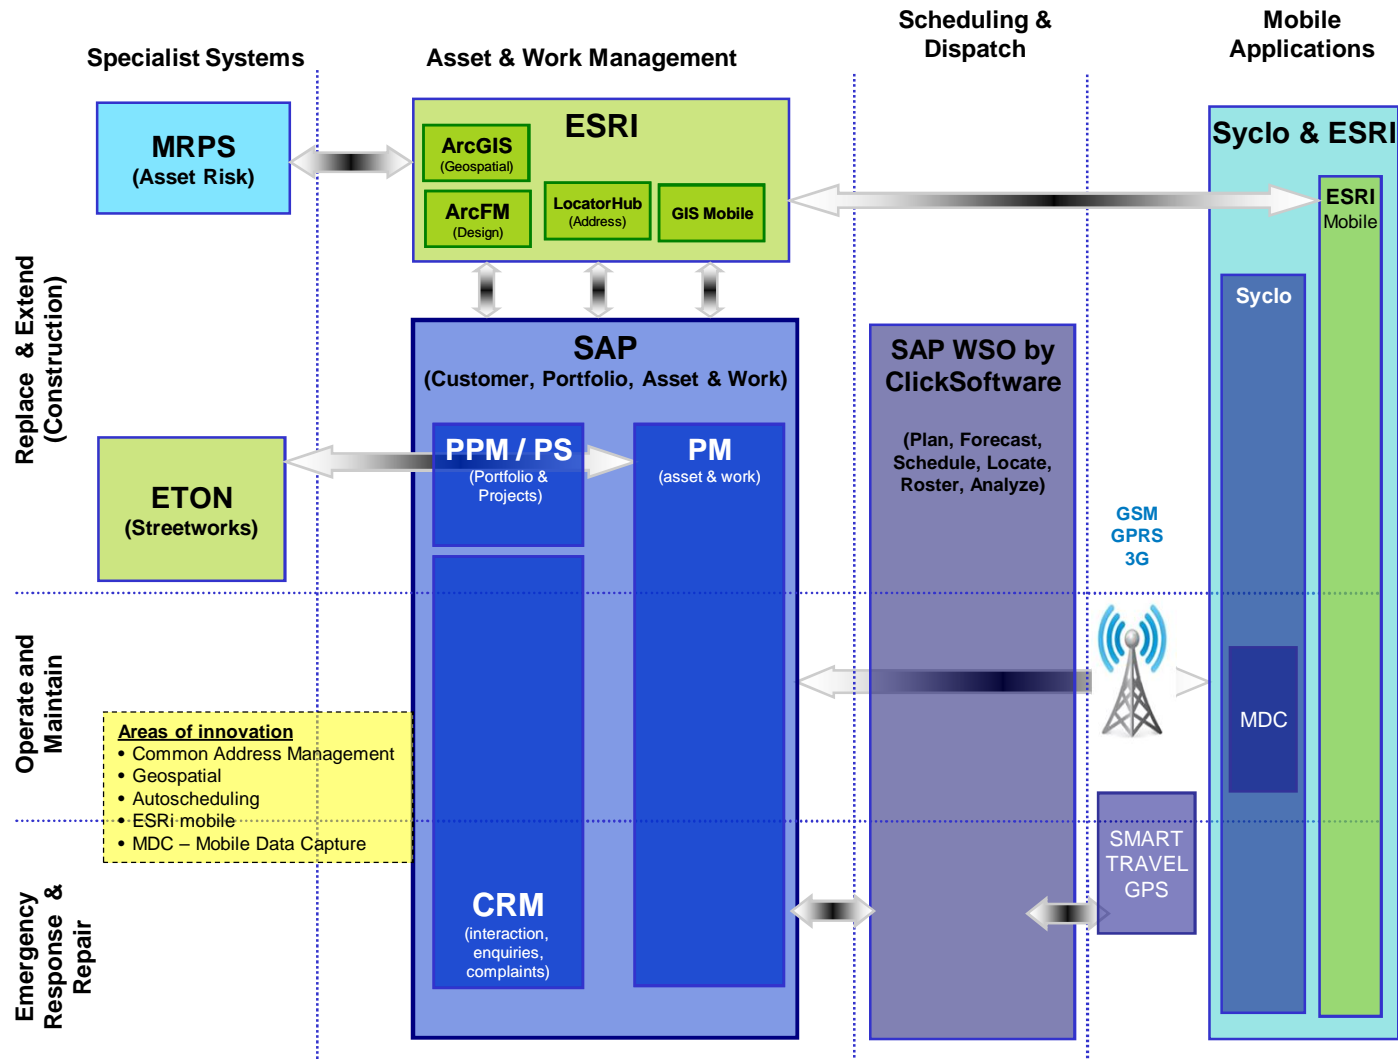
Specialist Systems

Asset & Work Management

Scheduling & Dispatch

Mobile Applications

MRPS
(Asset Risk)

ESRI

ArcGIS
(Geospatial)

ArcFM
(Design)

LocatorHub
(Address)

GIS Mobile

Syclo & ESRI

ESRI
Mobile

Syclo

Replace & Extend (Construction)

SAP
(Customer, Portfolio, Asset & Work)

SAP WSO by ClickSoftware

(Plan, Forecast, Schedule, Locate, Roster, Analyze)

ETON
(Streetworks)

PPM / PS
(Portfolio & Projects)

PM
(asset & work)

GSM
GPRS
3G

Operate and Maintain

MDC

Areas of innovation
• Common Address Management
• Geospatial
• Autoscheduling
• ESRi mobile
• MDC – Mobile Data Capture

SMART TRAVEL GPS

Emergency Response & Repair

CRM
(interaction, enquiries, complaints)